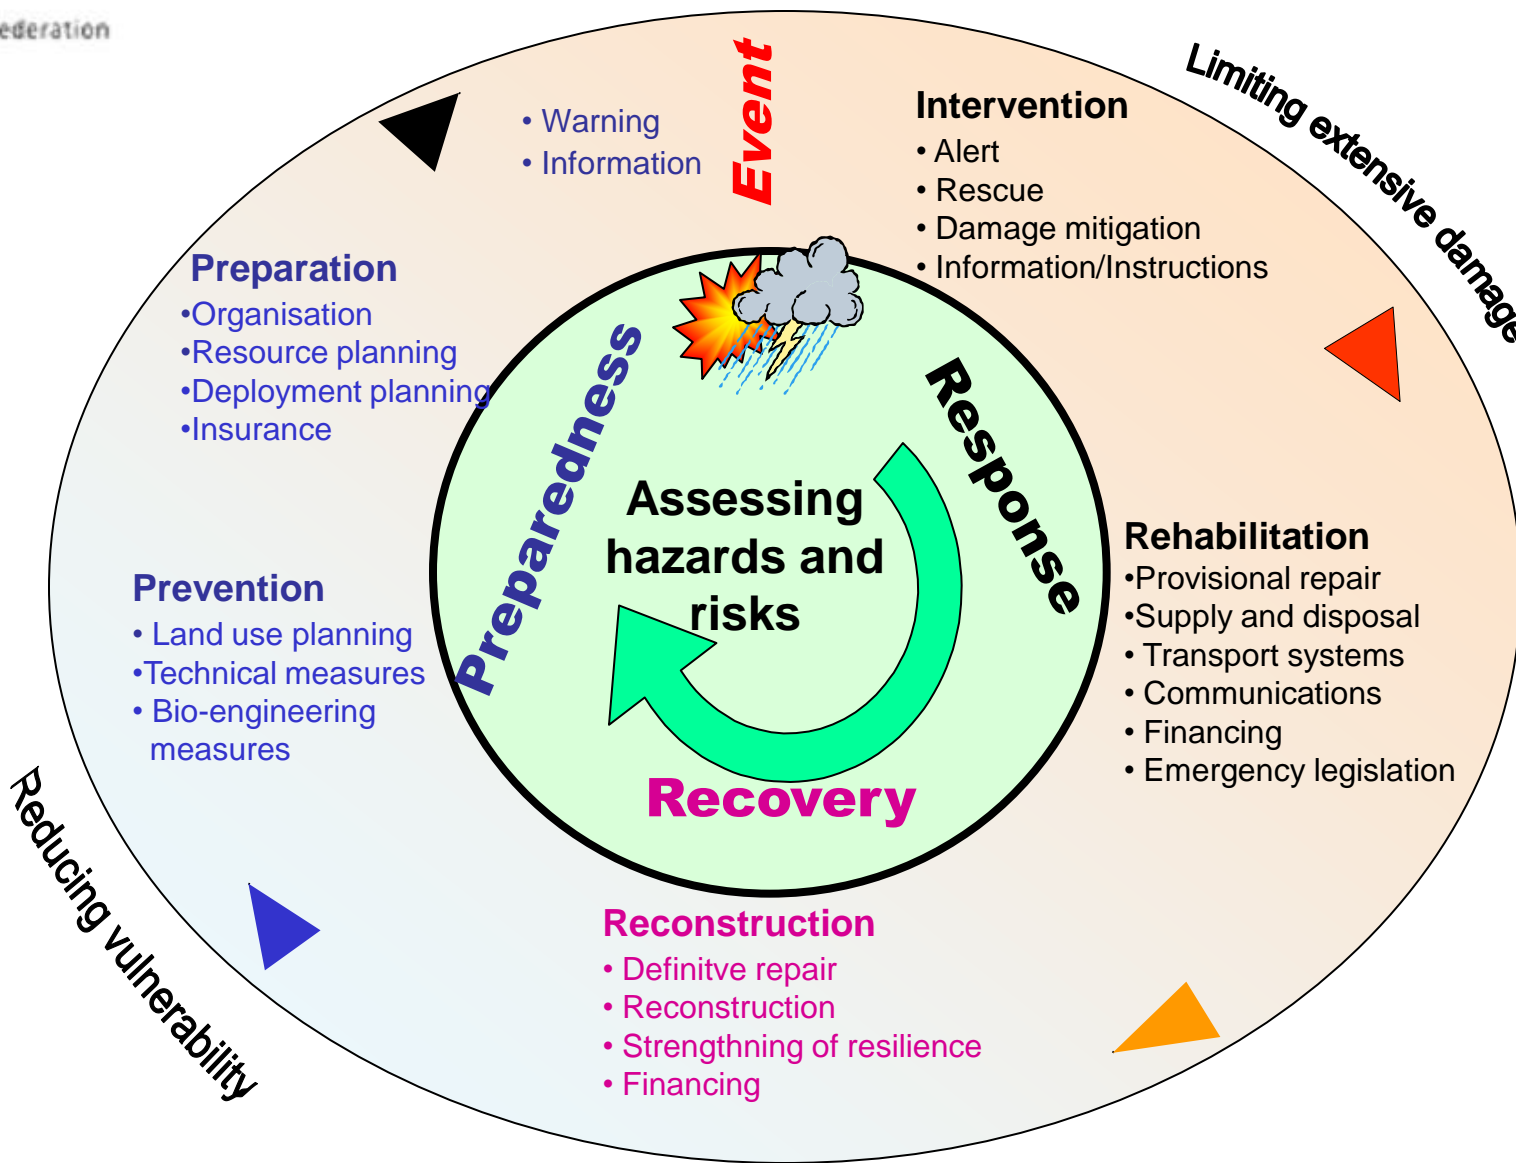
ederation

• Warning
• Information

Event

Intervention
• Alert
• Rescue
• Damage mitigation
• Information/Instructions

Limiting extensive damage

Preparation
•Organisation
•Resource planning
•Deployment planning
•Insurance

Preparedness

Response

Assessing hazards and risks

Recovery

Rehabilitation
•Provisional repair
•Supply and disposal
• Transport systems
• Communications
• Financing
• Emergency legislation

Prevention
• Land use planning
•Technical measures
• Bio-engineering measures

Reducing vulnerability

Reconstruction
• Definitve repair
• Reconstruction
• Strengthning of resilience
• Financing